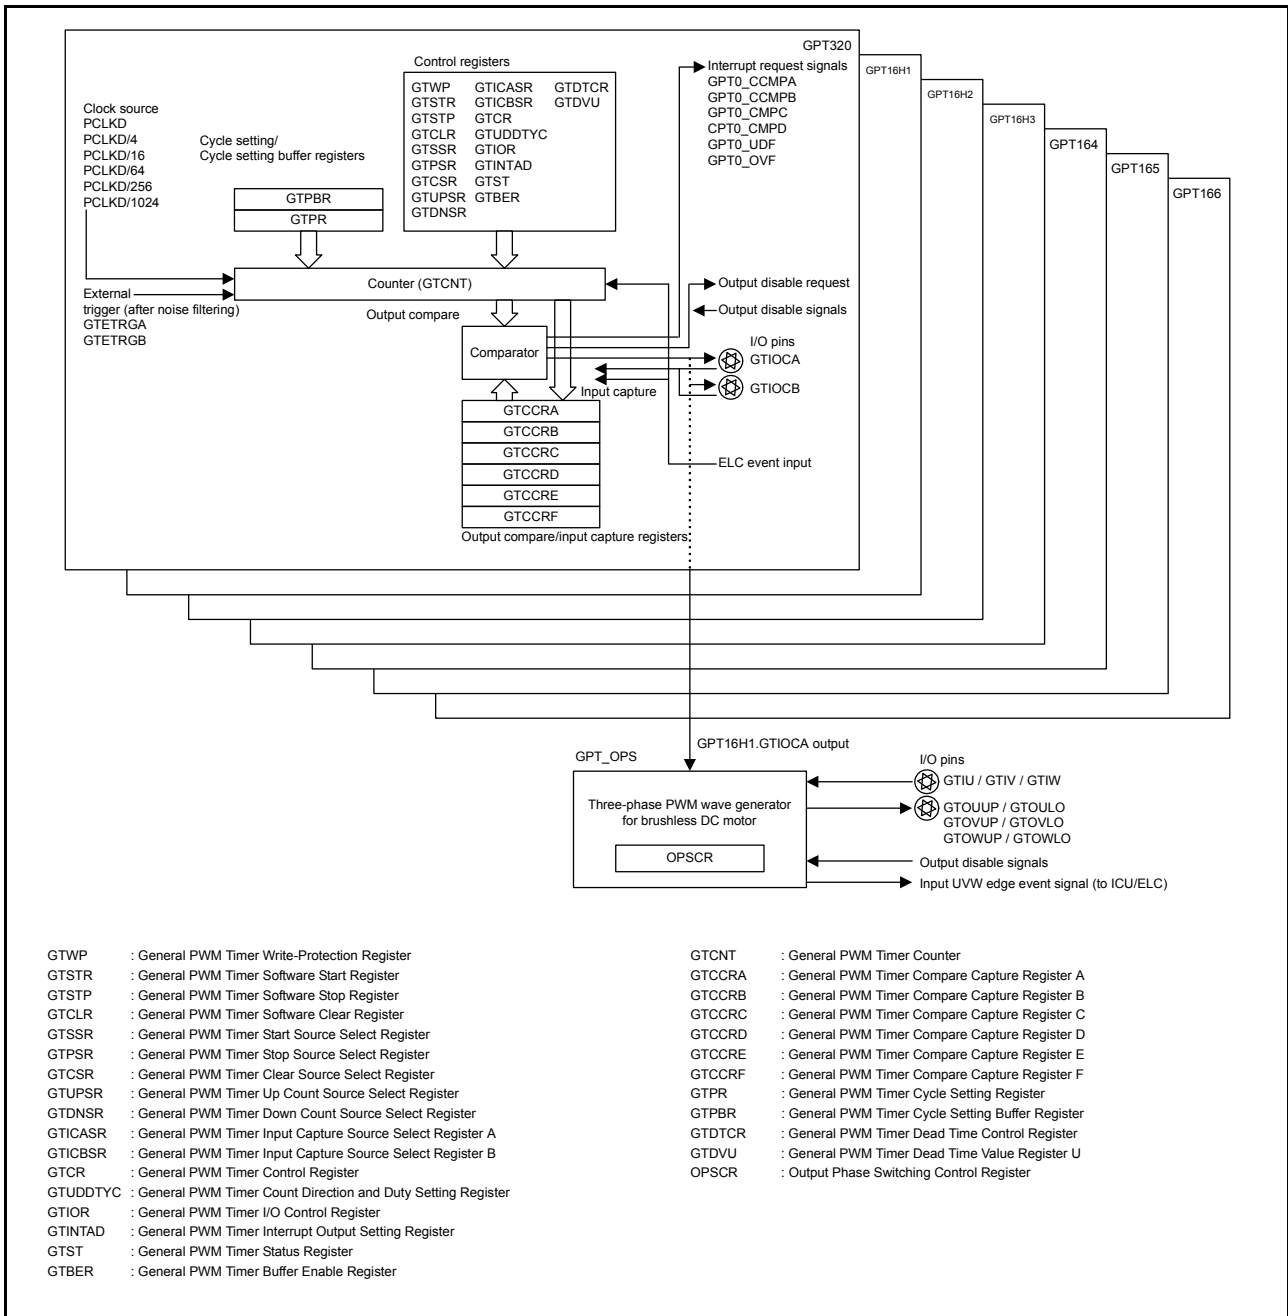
GPT320
GPT16H1
GPT16H2
GPT16H3
GPT164
GPT165
GPT166

Clock source
PCLKD
PCLKD/4
PCLKD/16
PCLKD/64
PCLKD/256
PCLKD/1024

Cycle setting/
Cycle setting buffer registers

GTPBR
GTPR

Control registers
GTWP GTICASR GTDTCR
GTSTR GTICBSR GTDVU
GTSTP GTCR
GTCLR GTUDDTYC
GTSSR GTIOR
GTPSR GTINTAD
GTCSR GTST
GTUPSR GTBER
GTDNSR

Interrupt request signals
GPT0_CCMPA
GPT0_CCMPB
GPT0_CMPC
CPT0_CMPD
GPT0_UDF
GPT0_OVF

Counter (GTCNT)

External
trigger (after noise filtering)
GTETRGA
GTETRGB

Output compare

Output disable request
Output disable signals

Comparator

I/O pins
GTIOCA
GTIOCB

Input capture

GTCCRA
GTCCRB
GTCCRC
GTCCRD
GTCCRE
GTCCRF

ELC event input

Output compare/input capture registers

GPT16H1.GTIOCA output

GPT_OPS

Three-phase PWM wave generator
for brushless DC motor

OPSCR

I/O pins
GTIU / GTIV / GTIW
GTOUUP / GTOULO
GTOVUP / GTOVLO
GTOWUP / GTOWLO

Output disable signals
Input UVW edge event signal (to ICU/ELC)

GTWP : General PWM Timer Write-Protection Register
GTSTR : General PWM Timer Software Start Register
GTSTP : General PWM Timer Software Stop Register
GTCLR : General PWM Timer Software Clear Register
GTSSR : General PWM Timer Start Source Select Register
GTPSR : General PWM Timer Stop Source Select Register
GTCSR : General PWM Timer Clear Source Select Register
GTUPSR : General PWM Timer Up Count Source Select Register
GTDNSR : General PWM Timer Down Count Source Select Register
GTICASR : General PWM Timer Input Capture Source Select Register A
GTICBSR : General PWM Timer Input Capture Source Select Register B
GTCR : General PWM Timer Control Register
GTUDDTYC : General PWM Timer Count Direction and Duty Setting Register
GTIOR : General PWM Timer I/O Control Register
GTINTAD : General PWM Timer Interrupt Output Setting Register
GTST : General PWM Timer Status Register
GTBER : General PWM Timer Buffer Enable Register

GTCNT : General PWM Timer Counter
GTCCRA : General PWM Timer Compare Capture Register A
GTCCRB : General PWM Timer Compare Capture Register B
GTCCRC : General PWM Timer Compare Capture Register C
GTCCRD : General PWM Timer Compare Capture Register D
GTCCRE : General PWM Timer Compare Capture Register E
GTCCRF : General PWM Timer Compare Capture Register F
GTPR : General PWM Timer Cycle Setting Register
GTPBR : General PWM Timer Cycle Setting Buffer Register
GTDTCR : General PWM Timer Dead Time Control Register
GTDVU : General PWM Timer Dead Time Value Register U
OPSCR : Output Phase Switching Control Register